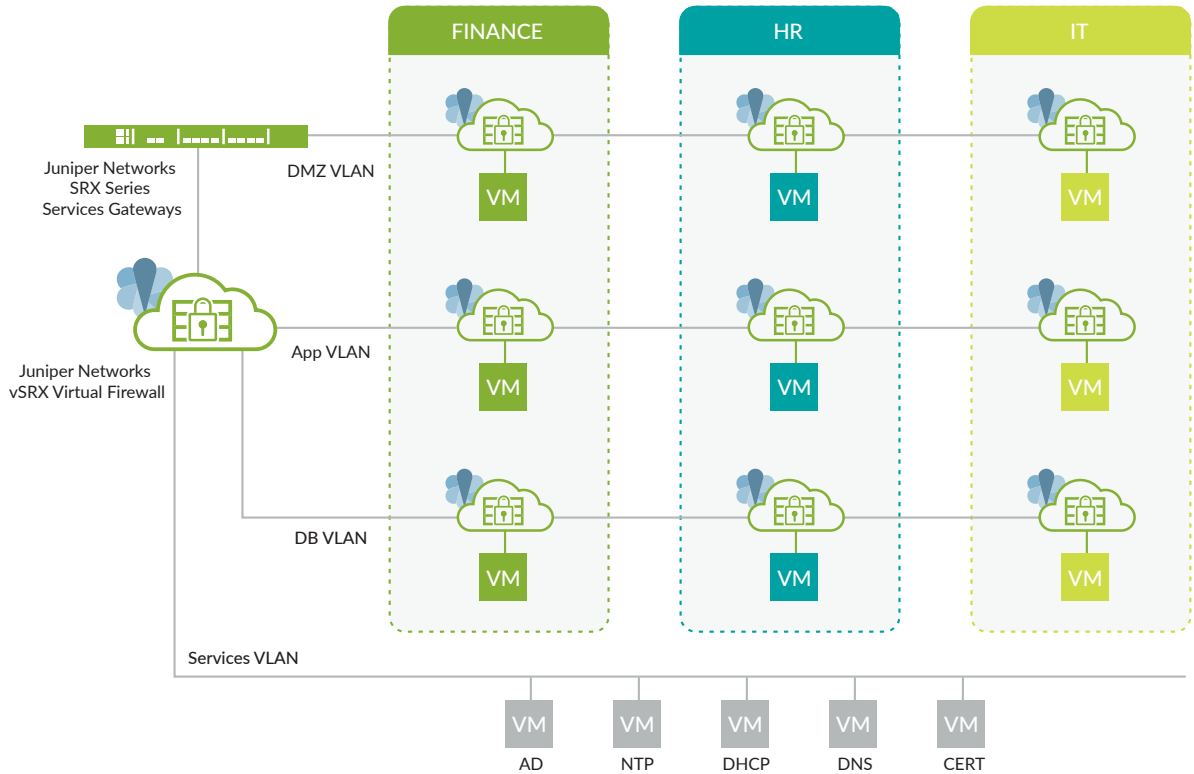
FINANCE

HR

IT

Juniper Networks SRX Series Services Gateways

DMZ VLAN

VM

VM

VM

Juniper Networks vSRX Virtual Firewall

App VLAN

VM

VM

VM

DB VLAN

VM

VM

VM

Services VLAN

VM
AD

VM
NTP

VM
DHCP

VM
DNS

VM
CERT